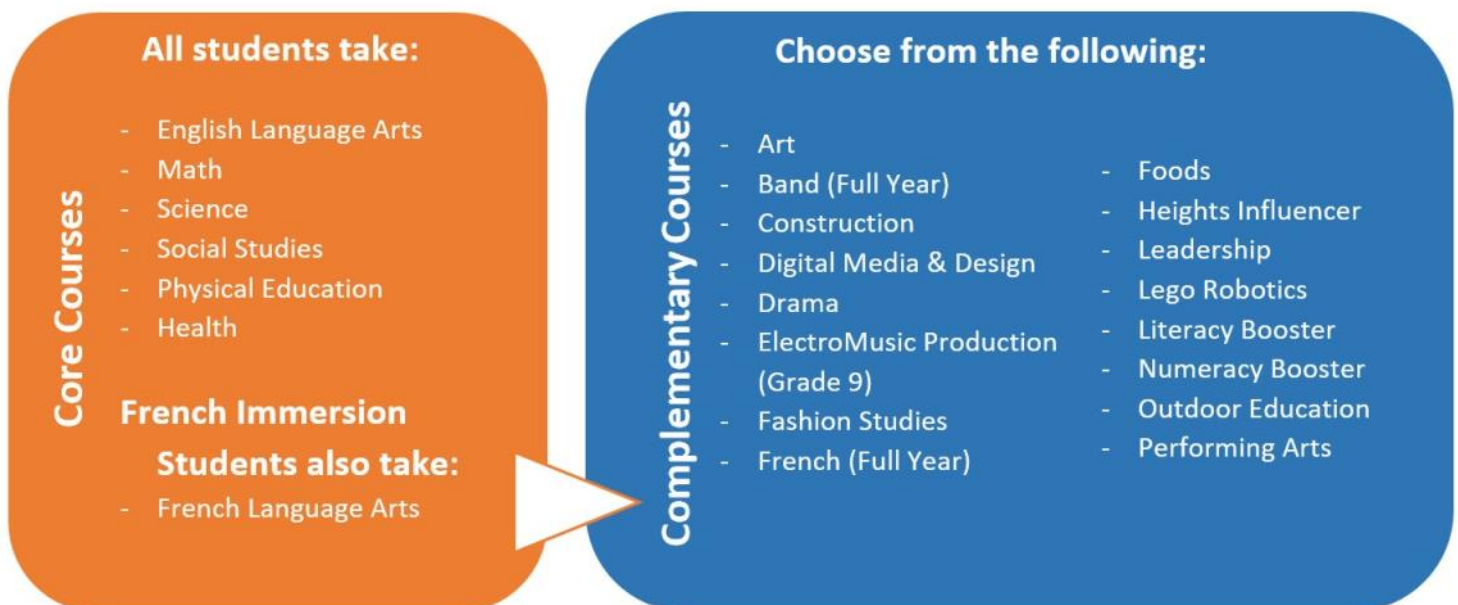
Core Courses

All students take:

- English Language Arts
- Math
- Science
- Social Studies
- Physical Education
- Health

French Immersion Students also take:

- French Language Arts

Complementary Courses

Choose from the following:

- Art
- Band (Full Year)
- Construction
- Digital Media & Design
- Drama
- ElectroMusic Production (Grade 9)
- Fashion Studies
- French (Full Year)

- Foods
- Heights Influencer
- Leadership
- Lego Robotics
- Literacy Booster
- Numeracy Booster
- Outdoor Education
- Performing Arts